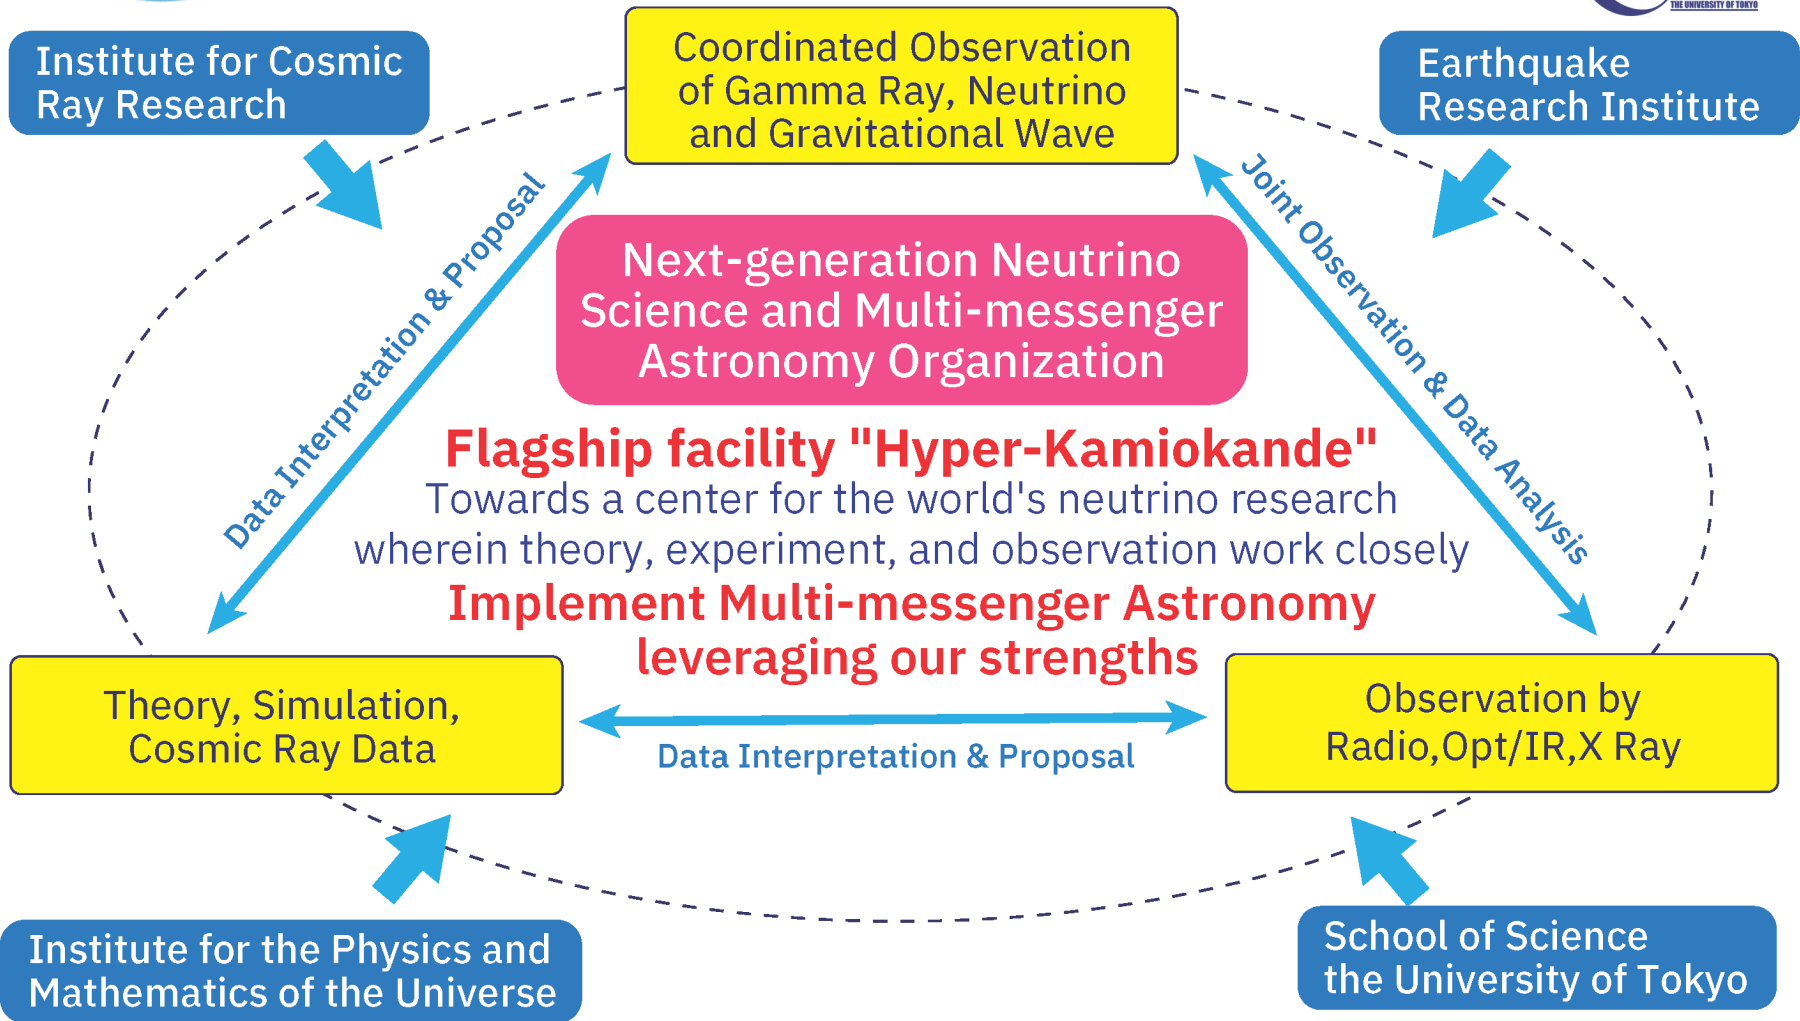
Institute for Cosmic Ray Research

Coordinated Observation of Gamma Ray, Neutrino and Gravitational Wave

Earthquake Research Institute

THE UNIVERSITY OF TOKYO

Data Interpretation & Proposal

Joint Observation & Data Analysis

Next-generation Neutrino Science and Multi-messenger Astronomy Organization

Flagship facility "Hyper-Kamiokande"

Towards a center for the world's neutrino research wherein theory, experiment, and observation work closely

Implement Multi-messenger Astronomy leveraging our strengths

Theory, Simulation, Cosmic Ray Data

Data Interpretation & Proposal

Observation by Radio,Opt/IR,X Ray

Institute for the Physics and Mathematics of the Universe

School of Science the University of Tokyo